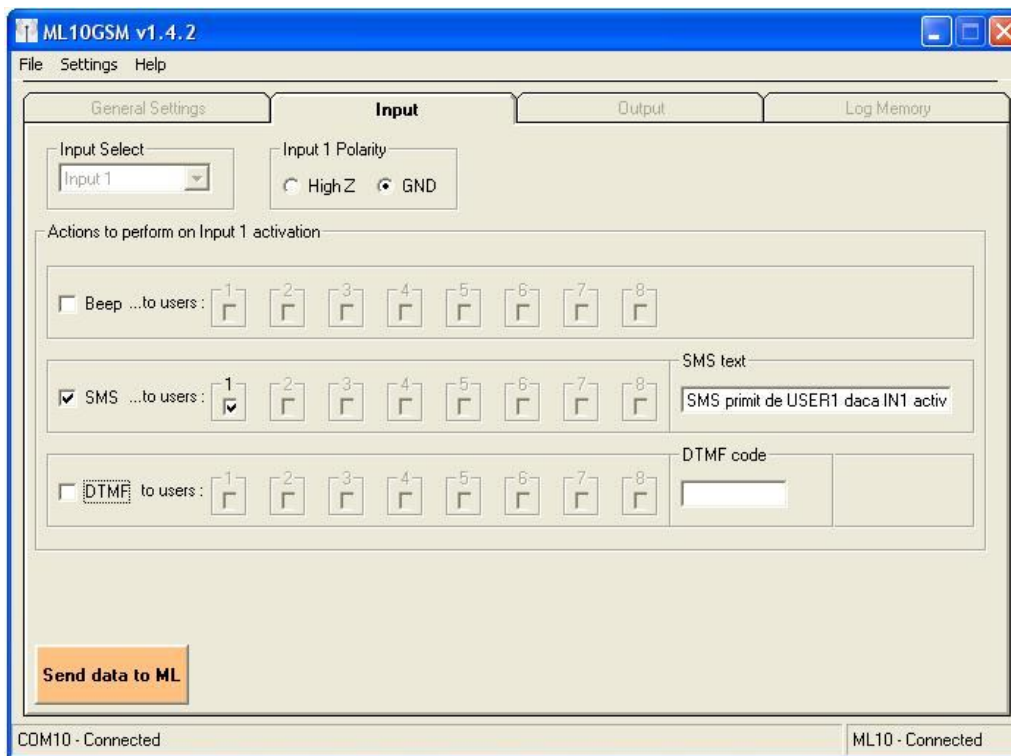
ML10GSM v1.4.2

File Settings Help

General Settings | Input | Output | Log Memory

Input Select
Input 1

Input 1 Polarity
High Z GND

Actions to perform on Input 1 activation

Beep ...to users : 1 2 3 4 5 6 7 8

SMS ...to users : 1 2 3 4 5 6 7 8

SMS text
SMS primit de USER1 daca IN1 activ

DTMF to users : 1 2 3 4 5 6 7 8

DTMF code

Send data to ML

COM10 - Connected

ML10 - Connected